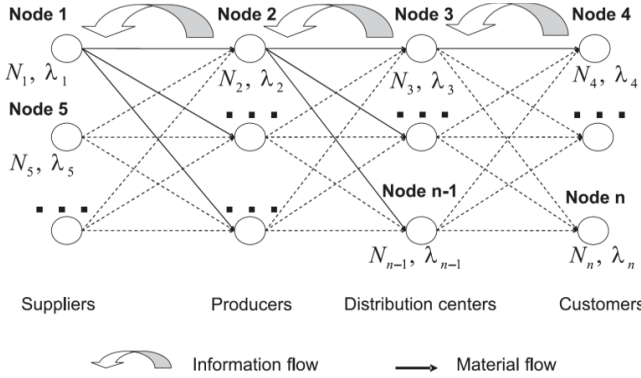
Node 1

Node 2

Node 3

Node 4

$N_1, \lambda_1$

$N_2, \lambda_2$

$N_3, \lambda_3$

$N_4, \lambda_4$

Node 5

$N_5, \lambda_5$

Node n-1

Node n

$N_{n-1}, \lambda_{n-1}$

$N_n, \lambda_n$

Suppliers

Producers

Distribution centers

Customers

Information flow

Material flow